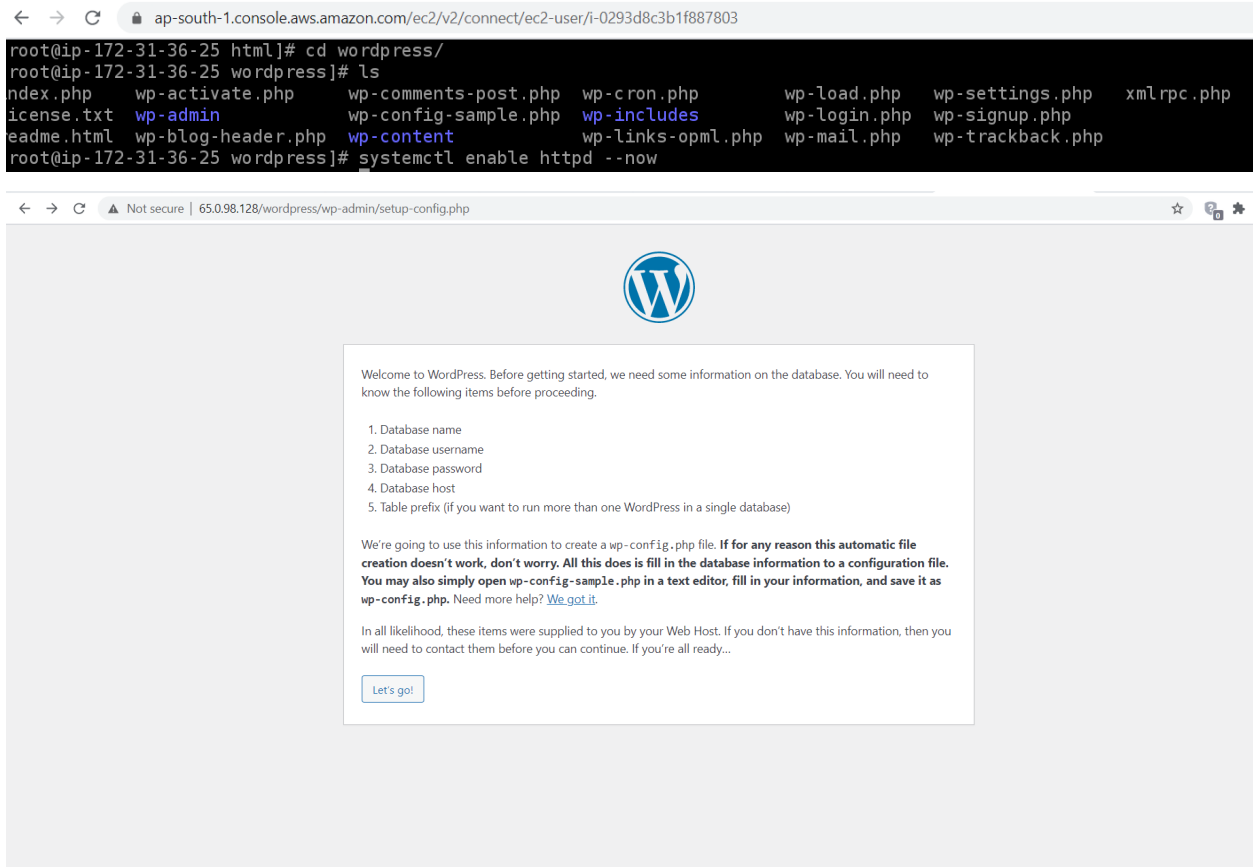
ap-south-1.console.aws.amazon.com/ec2/v2/connect/ec2-user/i-0293d8c3b1f887803

root@ip-172-31-36-25 html]# cd wordpress/
root@ip-172-31-36-25 wordpress]# ls
ndex.php wp-activate.php wp-comments-post.php wp-cron.php wp-load.php wp-settings.php xmlrpc.php
icense.txt wp-admin wp-config-sample.php wp-includes wp-login.php wp-signup.php
eadme.html wp-blog-header.php wp-content wp-links-opml.php wp-mail.php wp-trackback.php
root@ip-172-31-36-25 wordpress]# systemctl enable httpd --now

Not secure | 65.0.98.128/wordpress/wp-admin/setup-config.php

Welcome to WordPress. Before getting started, we need some information on the database. You will need to know the following items before proceeding.

1. Database name
2. Database username
3. Database password
4. Database host
5. Table prefix (if you want to run more than one WordPress in a single database)

We're going to use this information to create a wp-config.php file. If for any reason this automatic file creation doesn't work, don't worry. All this does is fill in the database information to a configuration file. You may also simply open wp-config-sample.php in a text editor, fill in your information, and save it as wp-config.php. Need more help? We got it.

In all likelihood, these items were supplied to you by your Web Host. If you don't have this information, then you will need to contact them before you can continue. If you're all ready…

Let's go!